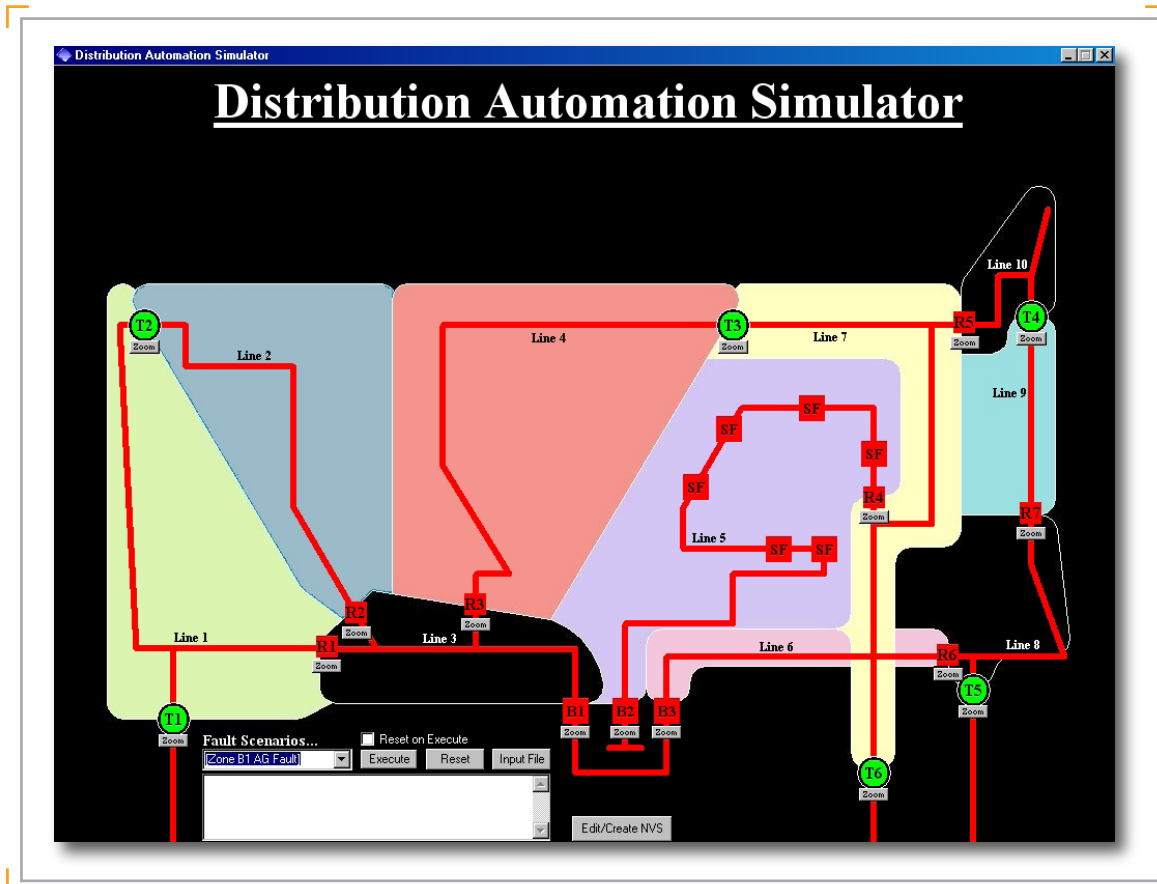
Distribution Automation Simulator

Distribution Automation Simulator

Line 10

T2
Zoom

Line 2

Line 4

T3
Zoom

Line 7

R5
Zoom

T4
Zoom

Line 9

SF

SF

SF

SF

SF

R4
Zoom

R7
Zoom

Line 5

SF

SF

R2
Zoom

R3
Zoom

Line 1

R1
Zoom

Line 3

Line 6

R6
Zoom

Line 8

T5
Zoom

B1
Zoom

B2
Zoom

B3
Zoom

T1
Zoom

Fault Scenarios...

Reset on Execute

Zone B1 AG Fault

Execute

Reset

Input File

T6
Zoom

Edit/Create NVS